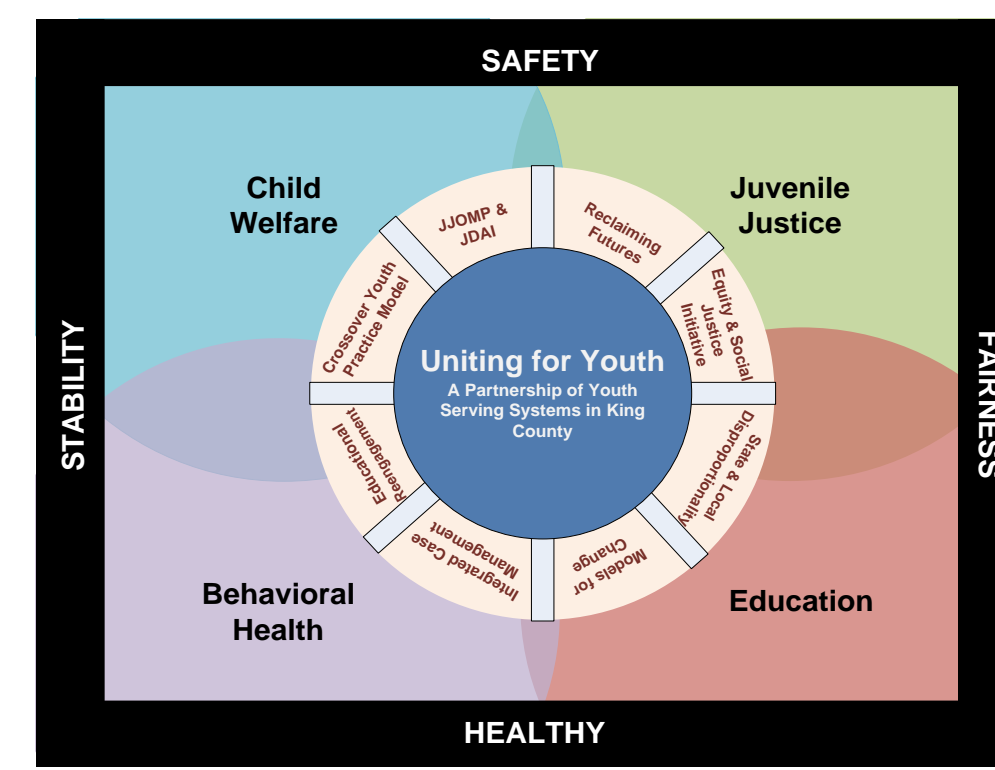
SAFETY

STABILITY

FAIRNESS

HEALTHY

Child Welfare

Juvenile Justice

Behavioral Health

Education

Uniting for Youth

A Partnership of Youth Serving Systems in King County

JJOMP & JDAI

Reclaiming Futures

Equity & Social Justice Initiative

State & Local Disproportionality

Models for Change

Integrated Case Management

Educational Reengagement

Crossover Youth Practice Model